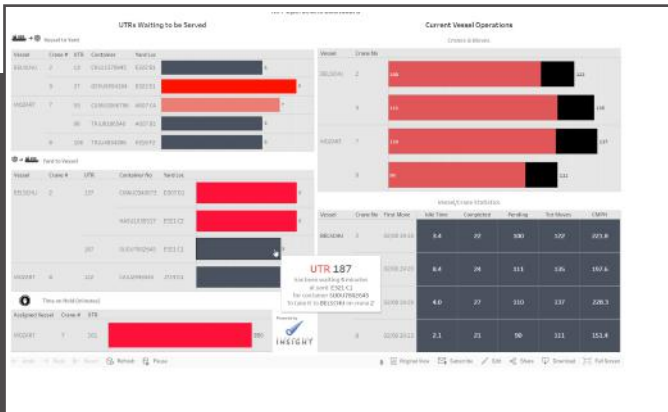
UTRs Waiting to be Served

Vessel to Yard

| Vessel | Crane # | UTR | Container | Yard Loc |
|---|---|---|---|---|
| BELOCHU | 2 | 13 | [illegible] | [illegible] |
| | 5 | 37 | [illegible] | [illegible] |
| HIGDAFT | 7 | 01 | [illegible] | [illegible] |
| | | 88 | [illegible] | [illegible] |
| | 8 | 105 | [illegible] | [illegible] |

Yard to Vessel

| Vessel | Crane # | UTR | Container No | Yard Loc |
|---|---|---|---|---|
| BELOCHU | 2 | 137 | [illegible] | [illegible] |
| | | | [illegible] | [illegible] |
| | | 287 | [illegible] | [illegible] |
| HIGDAFT | 8 | 102 | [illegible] | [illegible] |

Time on Hold (minutes)

| Assigned Vessel | Crane # | UTR |
|---|---|---|
| HIGDAFT | 7 | 101 |

Current Vessel Operations

Crane & Moves

| Vessel | Crane No |
|---|---|
| BELOCHU | 2 |
| | 3 |
| HIGDAFT | 7 |
| | 8 |

Vessel/Crane Statistics

| Vessel | Crane No | First Move | Idle Time | Completed | Pending | Tot Moves | GMPH |
|---|---|---|---|---|---|---|---|
| BELOCHU | | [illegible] | 3.4 | 22 | 100 | 122 | 221.8 |
| | | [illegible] | 8.4 | 24 | 111 | 135 | 197.6 |
| | | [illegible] | 4.0 | 27 | 110 | 137 | 228.3 |
| | | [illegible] | 2.1 | 21 | 90 | 111 | 151.4 |

UTR 187
has been waiting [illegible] minutes at yard: E321 C1 for container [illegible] to take it to BELOCHU on crane 2

Powered by INSIGHT

Undo Redo Revert Refresh Pause Original View Subscribe Edit Share Download Full Screen